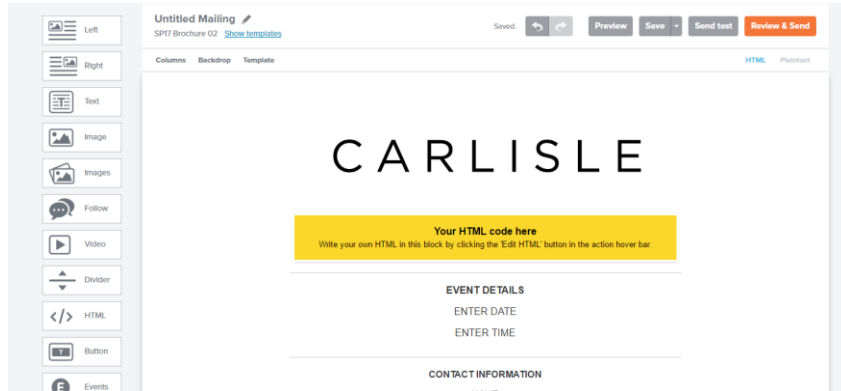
Left
Right
Text
Image
Images
Follow
Video
Divider
HTML
Button
Events

Untitled Mailing
SP17 Brochure 02 Show templates

Saved.

Preview
Save
Send test
Review & Send

Columns Backdrop Template

HTML Plaintext

CARLISLE

Your HTML code here
Write your own HTML in this block by clicking the 'Edit HTML' button in the action hover bar.

EVENT DETAILS
ENTER DATE
ENTER TIME

CONTACT INFORMATION